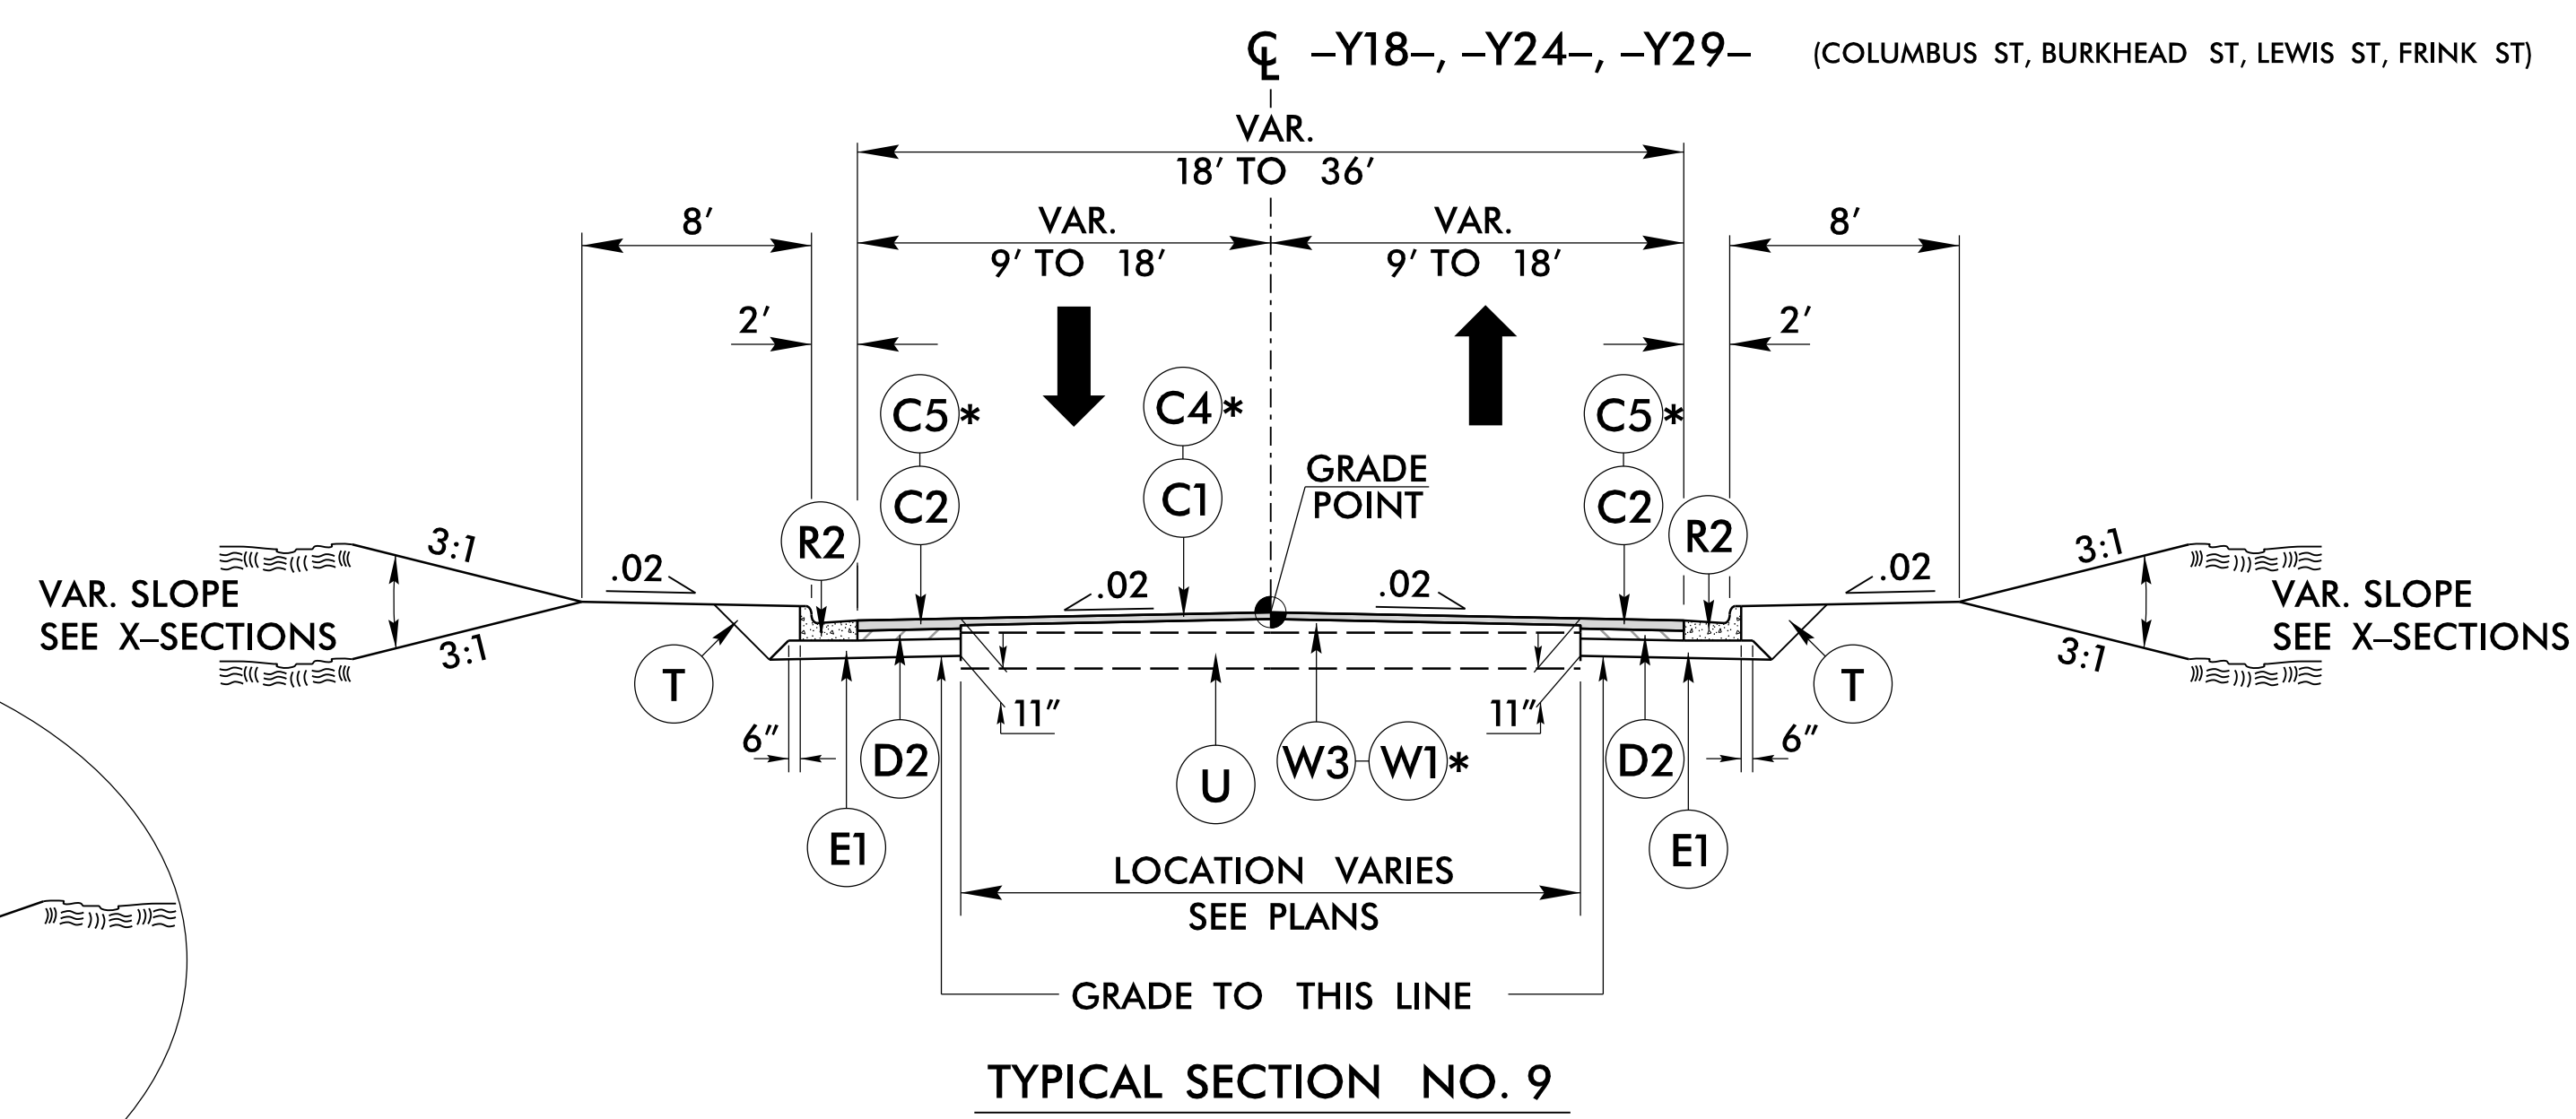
℄ –Y18–, –Y24–, –Y29– (COLUMBUS ST, BURKHEAD ST, LEWIS ST, FRINK ST)

VAR.
18′ TO 36′

8′

VAR.
9′ TO 18′

VAR.
9′ TO 18′

8′

2′

2′

C5*

C4*

C5*

C2

C1

GRADE POINT

C2

R2

R2

3:1

.02

.02

.02

.02

3:1

VAR. SLOPE SEE X–SECTIONS

VAR. SLOPE SEE X–SECTIONS

3:1

3:1

T

T

11″

11″

6″

6″

D2

U

W3

W1*

D2

E1

E1

LOCATION VARIES
SEE PLANS

GRADE TO THIS LINE

TYPICAL SECTION NO. 9